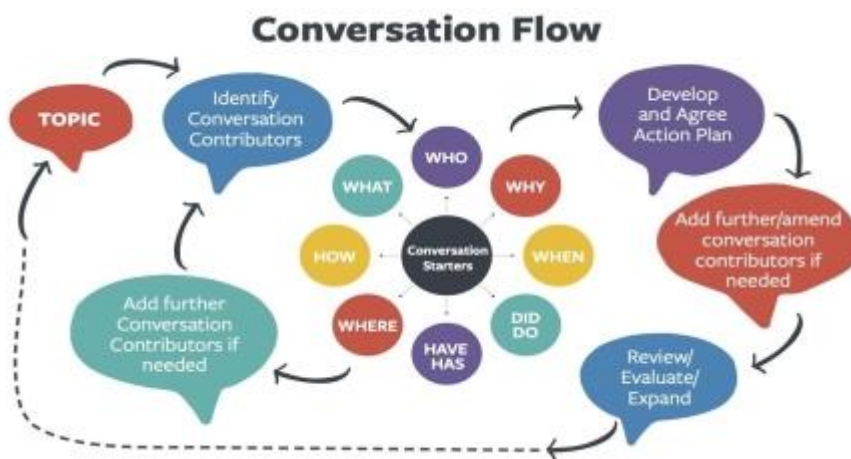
Conversation Flow

TOPIC

Identify Conversation Contributors

WHO

WHAT

WHY

HOW

Conversation Starters

WHEN

WHERE

DID DO

HAVE HAS

Develop and Agree Action Plan

Add further/amend conversation contributors if needed

Review/ Evaluate/ Expand

Add further Conversation Contributors if needed